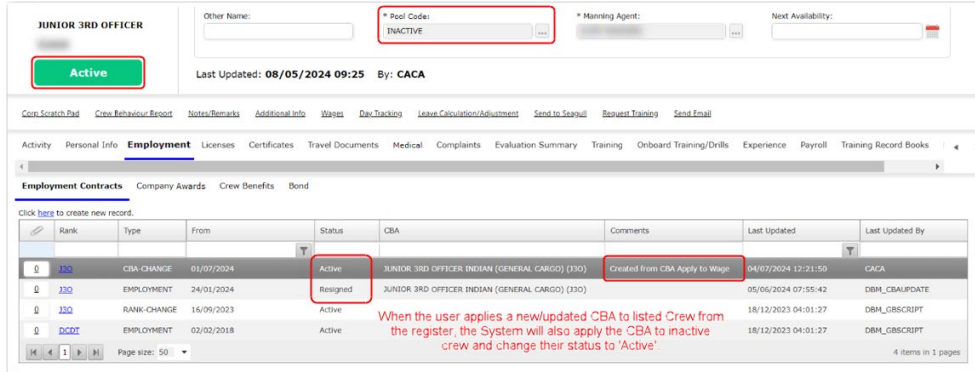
JUNIOR 3RD OFFICER

Active

Other Name:

* Pool Code:
INACTIVE

* Manning Agent:

Next Availability:

Last Updated: 08/05/2024 09:25 By: CACA

Corp Scratch Pad Crew Behaviour Report Notes/Remarks Additional Info Wages Day Tracking Leave Calculation/Adjustment Send to Seagull Request Training Send Email

Activity Personal Info Employment Licenses Certificates Travel Documents Medical Complaints Evaluation Summary Training Onboard Training/Drills Experience Payroll Training Record Books

Employment Contracts Company Awards Crew Benefits Bond

Click here to create new record.

| | Rank | Type | From | Status | CBA | Comments | Last Updated | Last Updated By |
|---|---|---|---|---|---|---|---|---|
| 0 | J3O | CBA-CHANGE | 01/07/2024 | Active | JUNIOR 3RD OFFICER INDIAN (GENERAL CARGO) (J3O) | Created from CBA Apply to Wage | 04/07/2024 12:21:50 | CACA |
| 0 | J3O | EMPLOYMENT | 24/01/2024 | Resigned | JUNIOR 3RD OFFICER INDIAN (GENERAL CARGO) (J3O) | | 05/06/2024 07:55:42 | DBM_CBAUPDATE |
| 0 | J3O | RANK-CHANGE | 16/09/2023 | Active | | | 18/12/2023 04:01:27 | DBM_GBSCRIPT |
| 0 | DCDT | EMPLOYMENT | 02/02/2018 | Active | | | 18/12/2023 04:01:27 | DBM_GBSCRIPT |

When the user applies a new/updated CBA to listed Crew from the register, the System will also apply the CBA to inactive crew and change their status to 'Active'.

1 Page size: 50

4 items in 1 pages